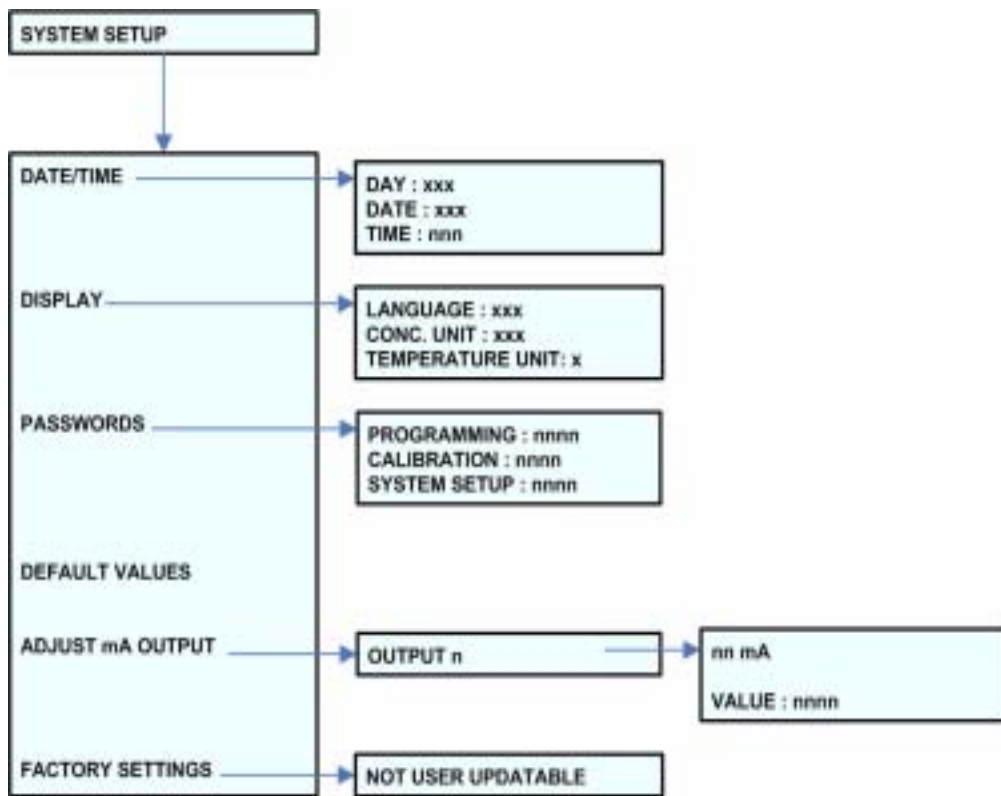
SYSTEM SETUP

DATE/TIME

DAY : xxx
DATE : xxx
TIME : nnn

DISPLAY

LANGUAGE : xxx
CONC. UNIT : xxx
TEMPERATURE UNIT: x

PASSWORDS

PROGRAMMING : nnnn
CALIBRATION : nnnn
SYSTEM SETUP : nnnn

DEFAULT VALUES

ADJUST mA OUTPUT

OUTPUT n

nn mA

VALUE : nnnn

FACTORY SETTINGS

NOT USER UPDATABLE